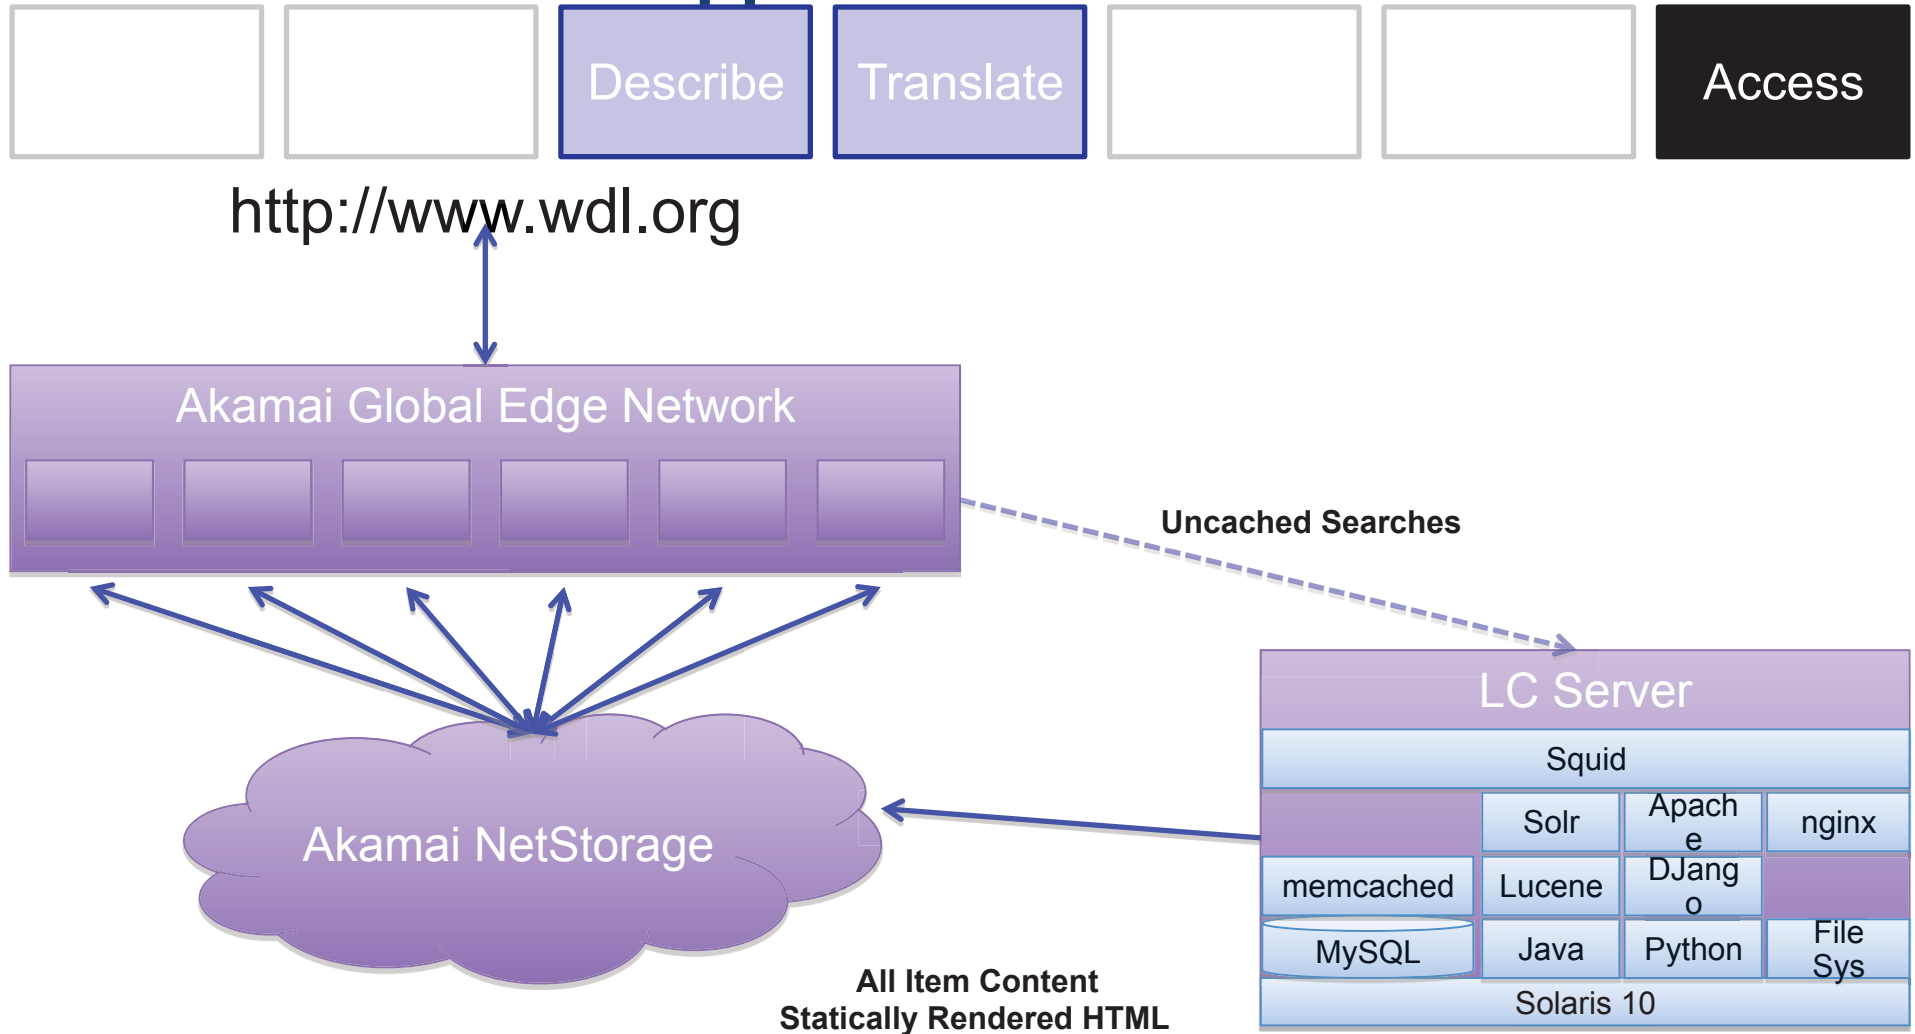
Describe

Translate

Access

http://www.wdl.org

Akamai Global Edge Network

Uncached Searches

LC Server

Squid

Solr

Apach e

nginx

memcached

Lucene

DJang o

MySQL

Java

Python

File Sys

Solaris 10

Akamai NetStorage

All Item Content
Statically Rendered HTML